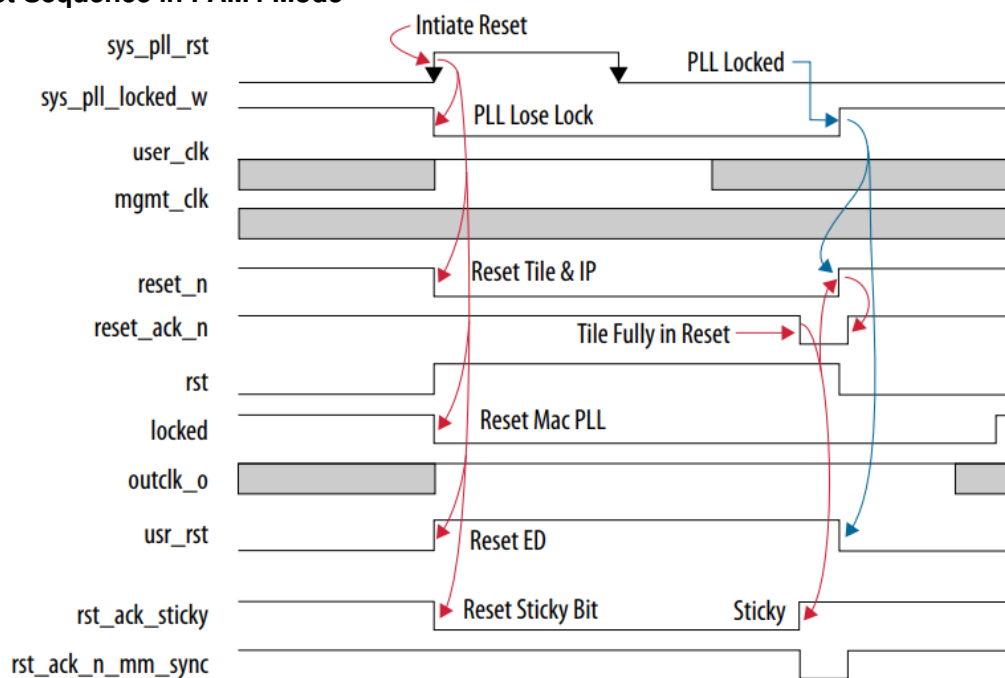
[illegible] Sequence in PAM4 Mode

Intiate Reset

sys_pll_rst

PLL Locked

sys_pll_locked_w

PLL Lose Lock

user_clk

mgmt_clk

reset_n

Reset Tile & IP

reset_ack_n

Tile Fully in Reset

rst

locked

Reset Mac PLL

outclk_o

usr_rst

Reset ED

rst_ack_sticky

Reset Sticky Bit

Sticky

rst_ack_n_mm_sync